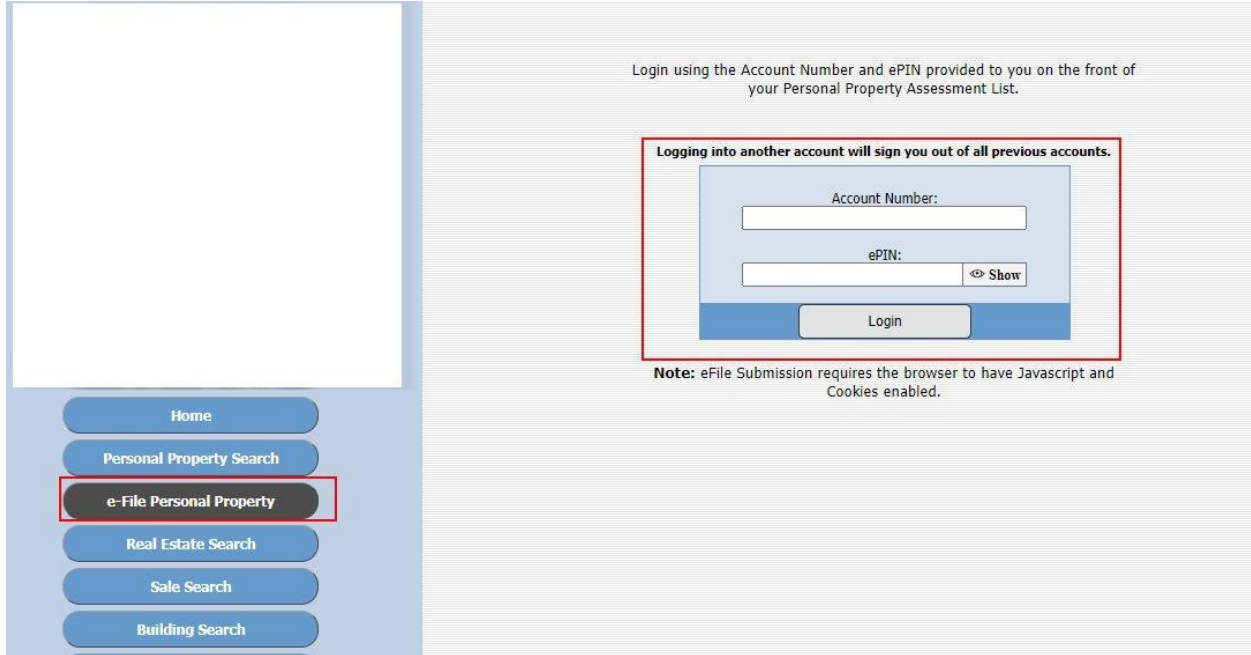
Home

Personal Property Search

e-File Personal Property

Real Estate Search

Sale Search

Building Search

Login using the Account Number and ePIN provided to you on the front of your Personal Property Assessment List.

Logging into another account will sign you out of all previous accounts.

Account Number:

ePIN:

Show

Login

Note: eFile Submission requires the browser to have Javascript and Cookies enabled.